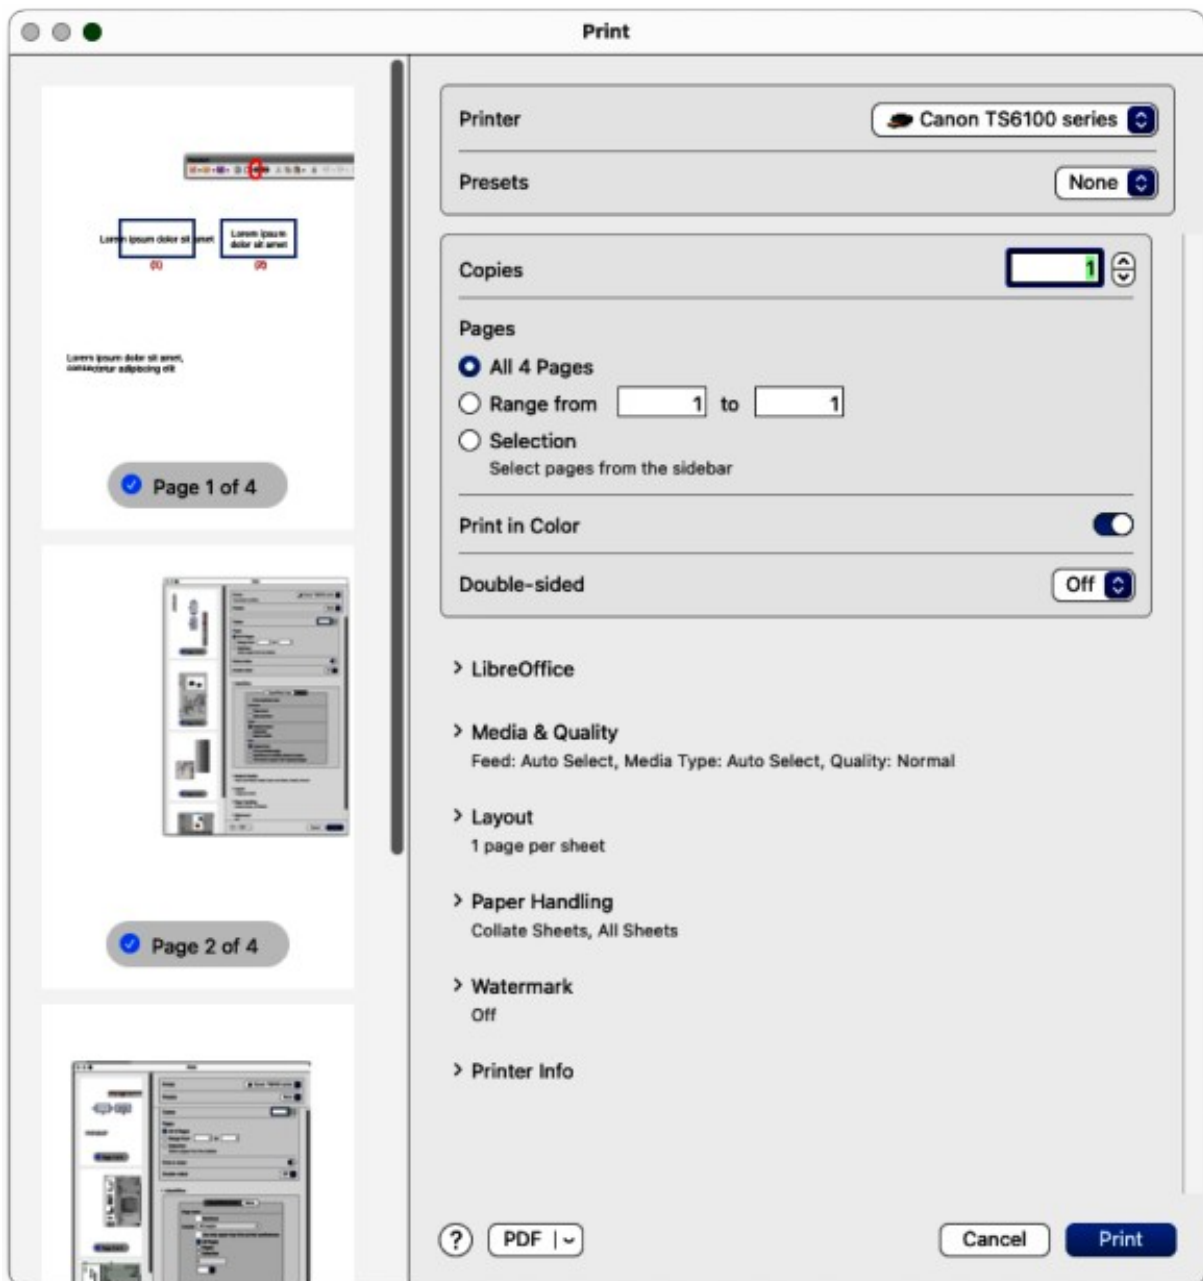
Print

Lorem ipsum dolor sit amet

Lorem ipsum dolor sit amet

(1)

(2)

Lorem ipsum dolor sit amet, consectetur adipiscing elit

Page 1 of 4

Page 2 of 4

Printer

Canon TS6100 series

Presets

None

Copies

1

Pages

All 4 Pages

Range from 1 to 1

Selection

Select pages from the sidebar

Print in Color

Double-sided

Off

> LibreOffice

> Media & Quality

Feed: Auto Select, Media Type: Auto Select, Quality: Normal

> Layout

1 page per sheet

> Paper Handling

Collate Sheets, All Sheets

> Watermark

Off

> Printer Info

?

PDF

Cancel

Print